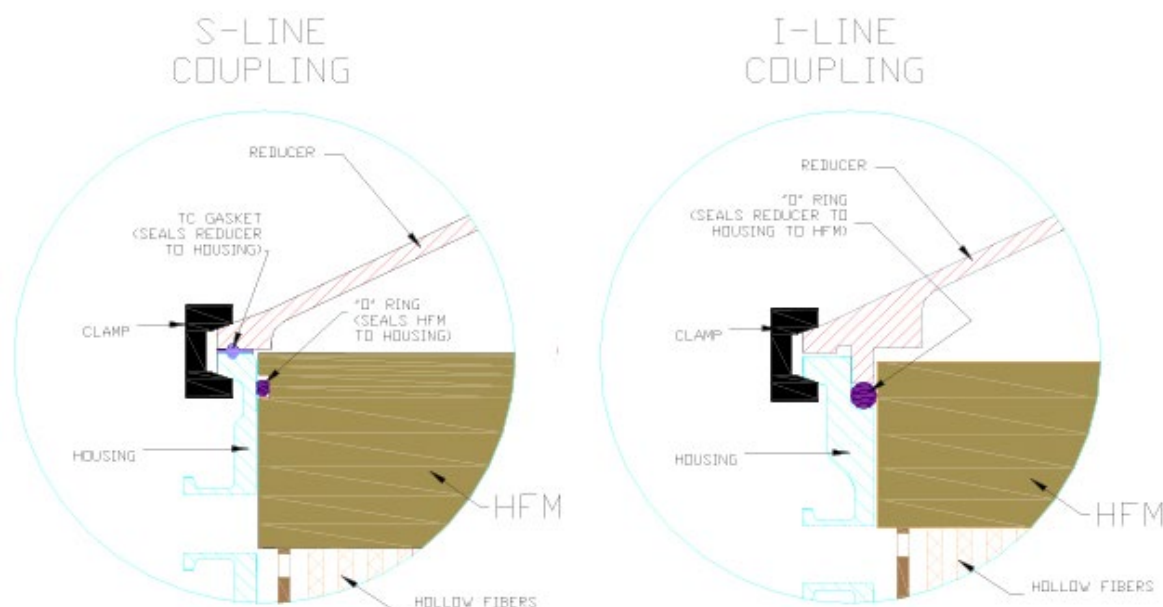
S-LINE
COUPLING

REDUCER

TC GASKET
(SEALS REDUCER
TO HOUSING)

"O" RING
(SEALS HFM
TO HOUSING)

CLAMP

HOUSING

HFM

HOLLOW FIBERS

I-LINE
COUPLING

REDUCER

"O" RING
(SEALS REDUCER TO
HOUSING TO HFM)

CLAMP

HOUSING

HFM

HOLLOW FIBERS